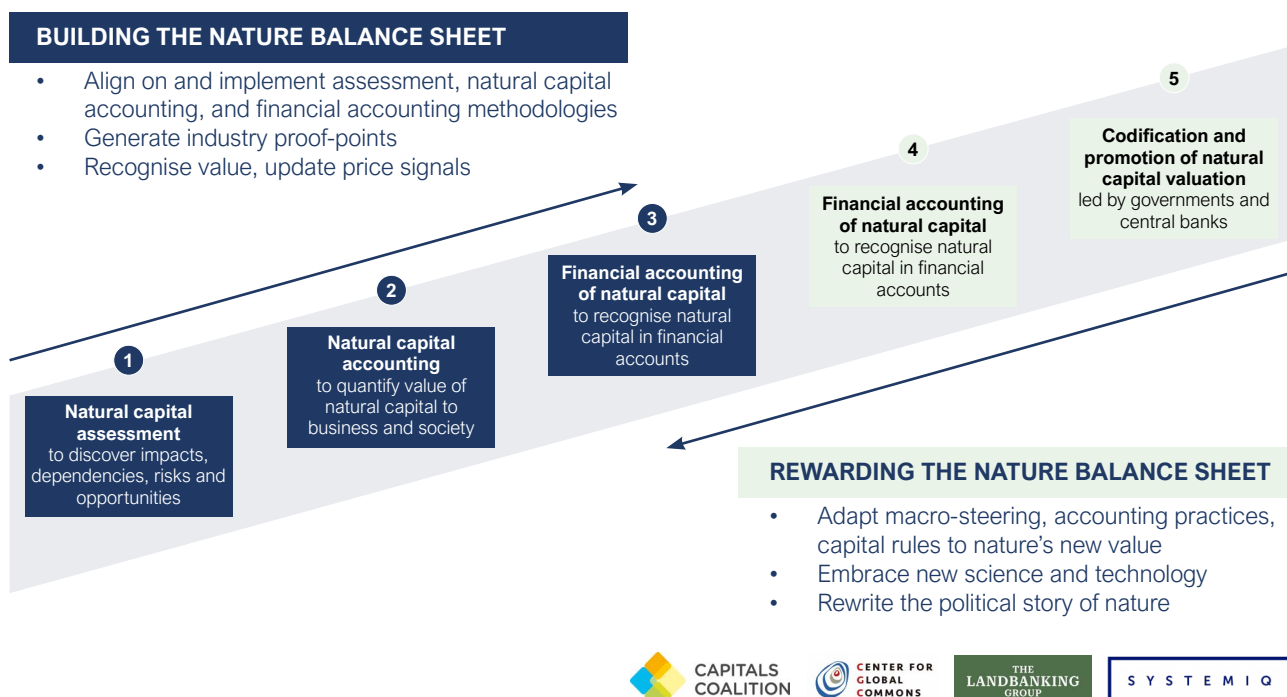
BUILDING THE NATURE BALANCE SHEET

- Align on and implement assessment, natural capital accounting, and financial accounting methodologies
- Generate industry proof-points
- Recognise value, update price signals

1
**Natural capital assessment** to discover impacts, dependencies, risks and opportunities

2
**Natural capital accounting** to quantify value of natural capital to business and society

3
**Financial accounting of natural capital** to recognise natural capital in financial accounts

4
**Financial accounting of natural capital** to recognise natural capital in financial accounts

5
**Codification and promotion of natural capital valuation** led by governments and central banks

REWARDING THE NATURE BALANCE SHEET

- Adapt macro-steering, accounting practices, capital rules to nature's new value
- Embrace new science and technology
- Rewrite the political story of nature

CAPITALS COALITION
CENTER FOR GLOBAL COMMONS
THE LANDBANKING GROUP
SYSTEMIQ